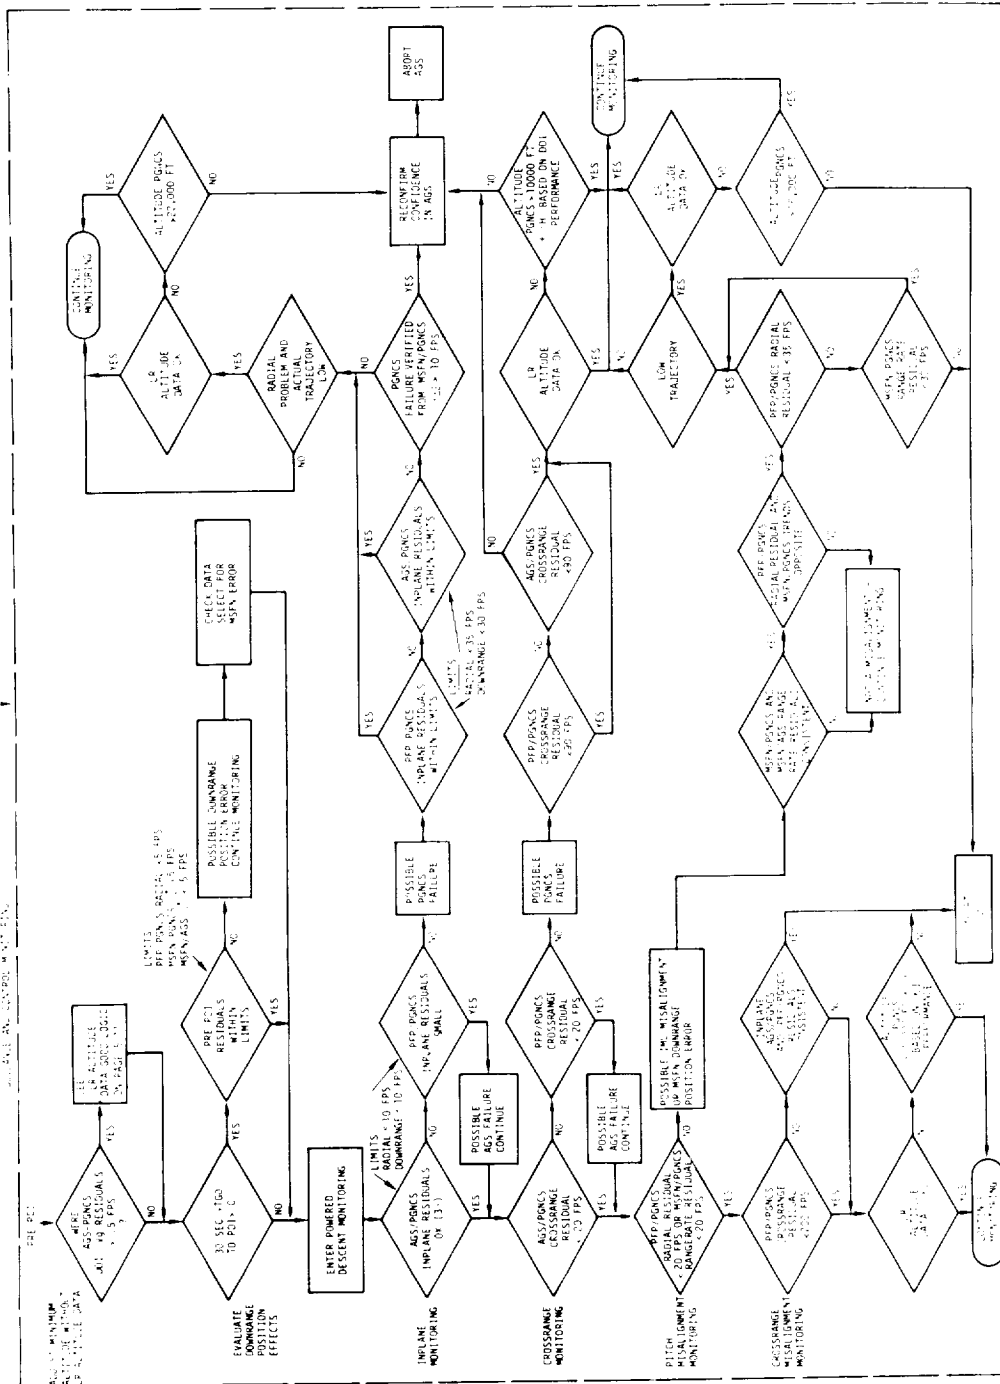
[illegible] AND CONTROL MONITORING

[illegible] MINIMUM ALTITUDE WITHOUT LR ALTITUDE DATA

PRE PDI

WERE AGS/PGNCS DOI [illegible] RESIDUALS < 5 FPS

YES

SEE ALTITUDE LR ALTITUDE DATA GOOD LOGIC ON PAGE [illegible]

NO

EVALUATE DOWNRANGE POSITION EFFECTS

30 SEC <TGO TO PDI < 0

YES

NO

PRE PDI RESIDUALS WITHIN LIMITS

LIMITS PFP PGNCS RADIAL <5 FPS MSFN PGNCS <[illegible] FPS MSFN/AGS <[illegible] FPS

NO

YES

POSSIBLE DOWNRANGE POSITION ERROR CONTINUE MONITORING

CHECK DATA SELECT FOR MSFN ERROR

ENTER POWERED DESCENT MONITORING

INPLANE MONITORING

AGS/PGNCS INPLANE RESIDUALS OK (3σ)

LIMITS RADIAL < 10 FPS DOWNRANGE < 10 FPS

NO

YES

PFP PGNCS INPLANE RESIDUALS SMALL

YES

NO

POSSIBLE AGS FAILURE CONTINUE

POSSIBLE PGNCS FAILURE

PFP PGNCS INPLANE RESIDUALS WITHIN LIMITS

LIMITS RADIAL < 35 FPS DOWNRANGE < 30 FPS

YES

NO

AGS PGNCS INPLANE RESIDUALS WITHIN LIMITS

YES

NO

PGNCS FAILURE VERIFIED FROM MSFN/PGNCS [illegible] > 10 FPS

YES

NO

RADIAL PROBLEM AND ACTUAL TRAJECTORY LOW

YES

NO

LR ALTITUDE DATA OK

YES

NO

CONTINUE MONITORING

ALTITUDE PGNCS >25,000 FT

YES

NO

RECONFIRM CONFIDENCE IN AGS

ABORT AGS

CROSSRANGE MONITORING

AGS/PGNCS CROSSRANGE RESIDUAL < 20 FPS

NO

YES

PFP/PGNCS CROSSRANGE RESIDUAL < 20 FPS

YES

NO

POSSIBLE AGS FAILURE CONTINUE

POSSIBLE PGNCS FAILURE

PFP/PGNCS CROSSRANGE RESIDUAL <90 FPS

YES

NO

AGS/PGNCS CROSSRANGE RESIDUAL <90 FPS

YES

NO

LR ALTITUDE DATA OK

YES

NO

ALTITUDE PGNCS < 10000 FT + ΔH BASED ON DOI PERFORMANCE

YES

NO

CONTINUE MONITORING

PITCH MISALIGNMENT MONITORING

PFP/PGNCS RADIAL RESIDUAL < 20 FPS OR MSFN/PGNCS RANGERATE RESIDUAL < 20 FPS

NO

YES

POSSIBLE IMU MISALIGNMENT OR MSFN DOWNRANGE POSITION ERROR

MSFN PGNCS AND MSFN AGS RANGE RATE RESIDUALS CONSISTENT

YES

NO

PFP PGNCS RADIAL AND MSFN PGNCS TRENDS OPPOSITE

YES

NO

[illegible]

PFP/PGNCS RADIAL RESIDUAL < 35 FPS

YES

NO

MSFN PGNCS RANGE RATE RESIDUAL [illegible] FPS

YES

NO

LOW TRAJECTORY

YES

NO

LR ALTITUDE DATA OK

YES

NO

ALTITUDE PGNCS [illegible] FT

YES

NO

CROSSRANGE MISALIGNMENT MONITORING

PFP/PGNCS CROSSRANGE RESIDUAL <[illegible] FPS

YES

NO

INPLANE AGS/PFP PGNCS RESIDUALS CONSISTENT

YES

NO

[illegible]

LR ALTITUDE DATA OK

YES

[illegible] BASED ON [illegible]

CONTINUE MONITORING